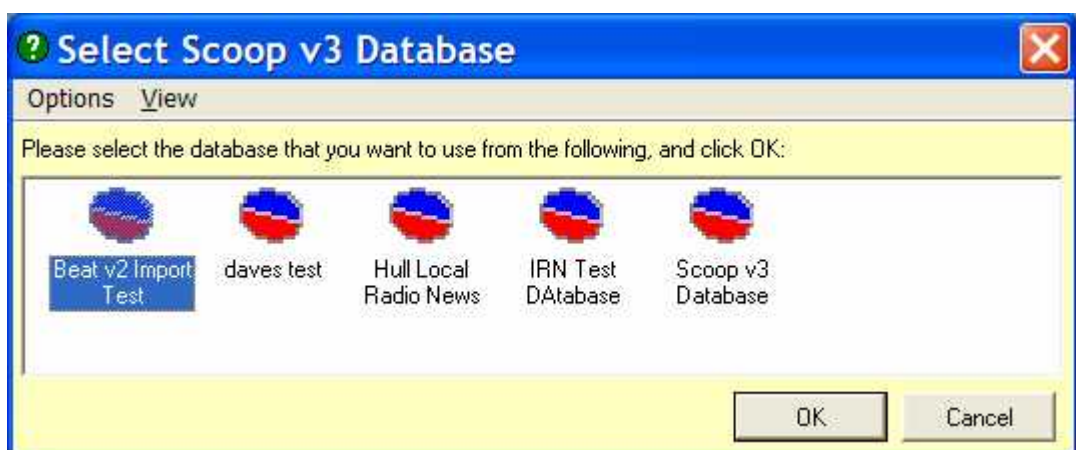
Select Scoop v3 Database

Options View

Please select the database that you want to use from the following, and click OK:

Beat v2 Import Test

daves test

Hull Local Radio News

IRN Test DAtabase

Scoop v3 Database

OK

Cancel